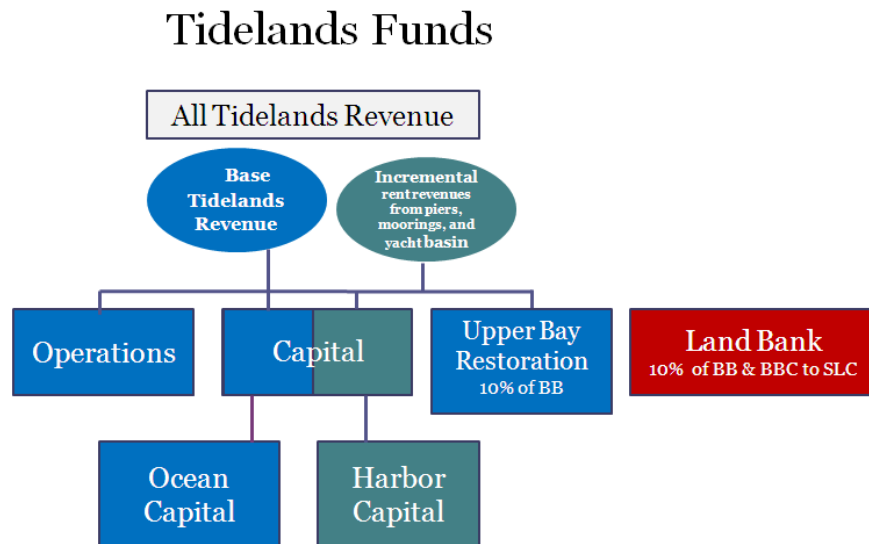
Tidelands Funds

All Tidelands Revenue

Base Tidelands Revenue

Incremental rent revenues from piers, moorings, and yacht basin

Operations

Capital

Upper Bay Restoration
10% of BB

Land Bank
10% of BB & BBC to SLC

Ocean Capital

Harbor Capital